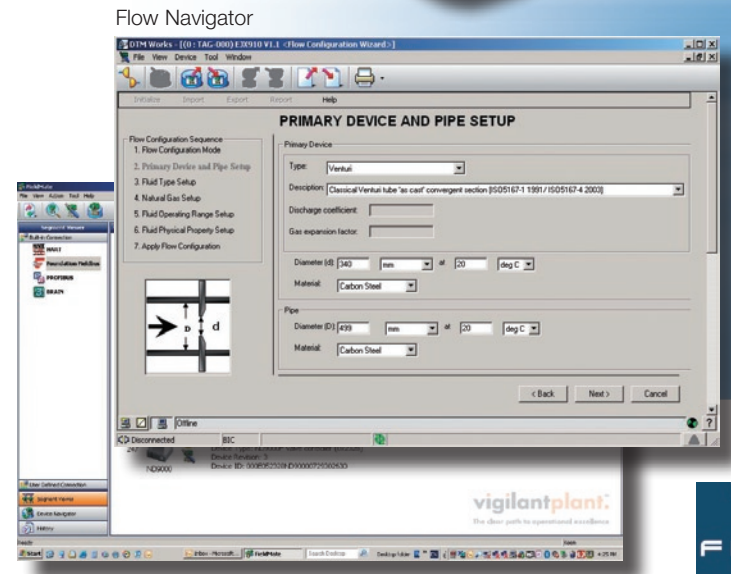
Flow Navigator

DTM Works - [(0 : TAG-000) EJX910 V1.1 <Flow Configuration Wizard>]

File View Device Tool Window

Initialize Import Export Report Help

PRIMARY DEVICE AND PIPE SETUP

Flow Configuration Sequence
1. Flow Configuration Mode
2. Primary Device and Pipe Setup
3. Fluid Type Setup
4. Natural Gas Setup
5. Fluid Operating Range Setup
6. Fluid Physical Property Setup
7. Apply Flow Configuration

D
d

Primary Device

Type: Venturi

Description: Classical Venturi tube "as cast" convergent section [ISO5167-1 1991 / ISO5167-4 2003]

Discharge coefficient:

Gas expansion factor:

Diameter (d): 340 mm at 20 deg C

Material: Carbon Steel

Pipe

Diameter (D): 499 mm at 20 deg C

Material: Carbon Steel

< Back Next > Cancel

Offline

Disconnected BIC

FieldMate

File View Action Tool Help

Segment Viewer

WAIT

Foundation Fieldbus

PROFIBUS

BRAIN

ND9000

Device Revision: 3

Device ID: 000E05220B-D00000725002630

vigilantplant.

The clear path to operational excellence

User Defined Connection

Segment Viewer

Device Navigator

History

Ready

Start

Inbox - Microsoft...

FieldMate

Search Desktop